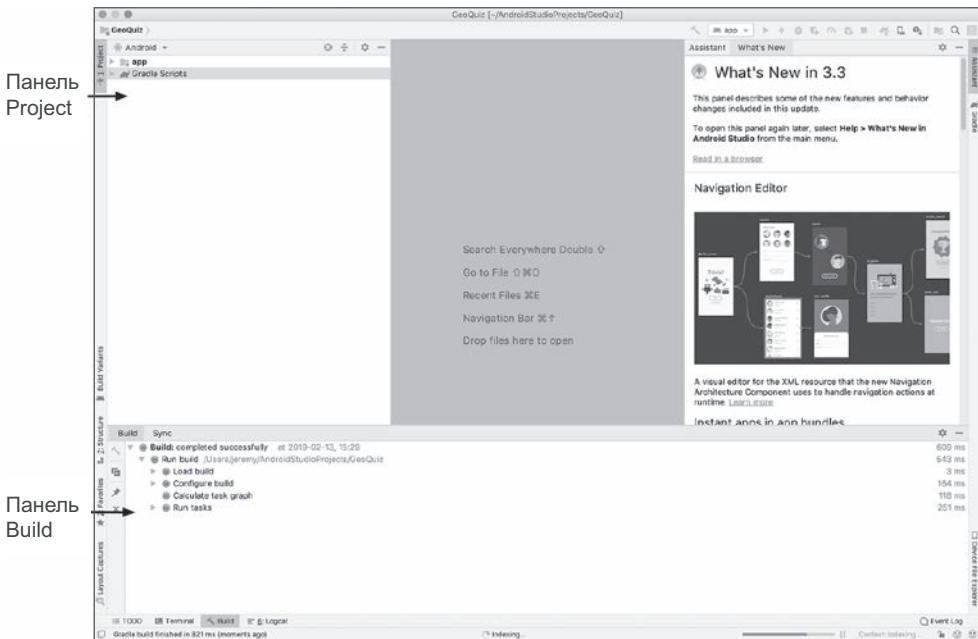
Панель Project

Панель Build

GeoQuiz [~/AndroidStudioProjects/GeoQuiz]

GeoQuiz

app

Android

app

Gradle Scripts

1: Project

Assistant What's New

What's New in 3.3

This panel describes some of the new features and behavior changes included in this update.

To open this panel again later, select Help > What's New in Android Studio from the main menu.

Read in a browser

Navigation Editor

A visual editor for the XML resource that the new Navigation Architecture Component uses to handle navigation actions at runtime. Learn more

Instant apps in app bundles

Search Everywhere Double ⇧

Go to File ⇧⌘O

Recent Files ⌘E

Navigation Bar ⌘↑

Drop files here to open

Build Sync

Build: completed successfully at 2019-02-13, 15:20

Run build /Users/jeremy/AndroidStudioProjects/GeoQuiz

Load build

Configure build

Calculate task graph

Run tasks

600 ms

543 ms

3 ms

154 ms

118 ms

251 ms

Build Variants

2: Structure

2: Favorites

Layout Captures

Assistant

Gradle

Device File Explorer

TODO Terminal Build 6: Logcat

Event Log

Gradle build finished in 821 ms (moments ago)

Indexing...

Context: Indexing...